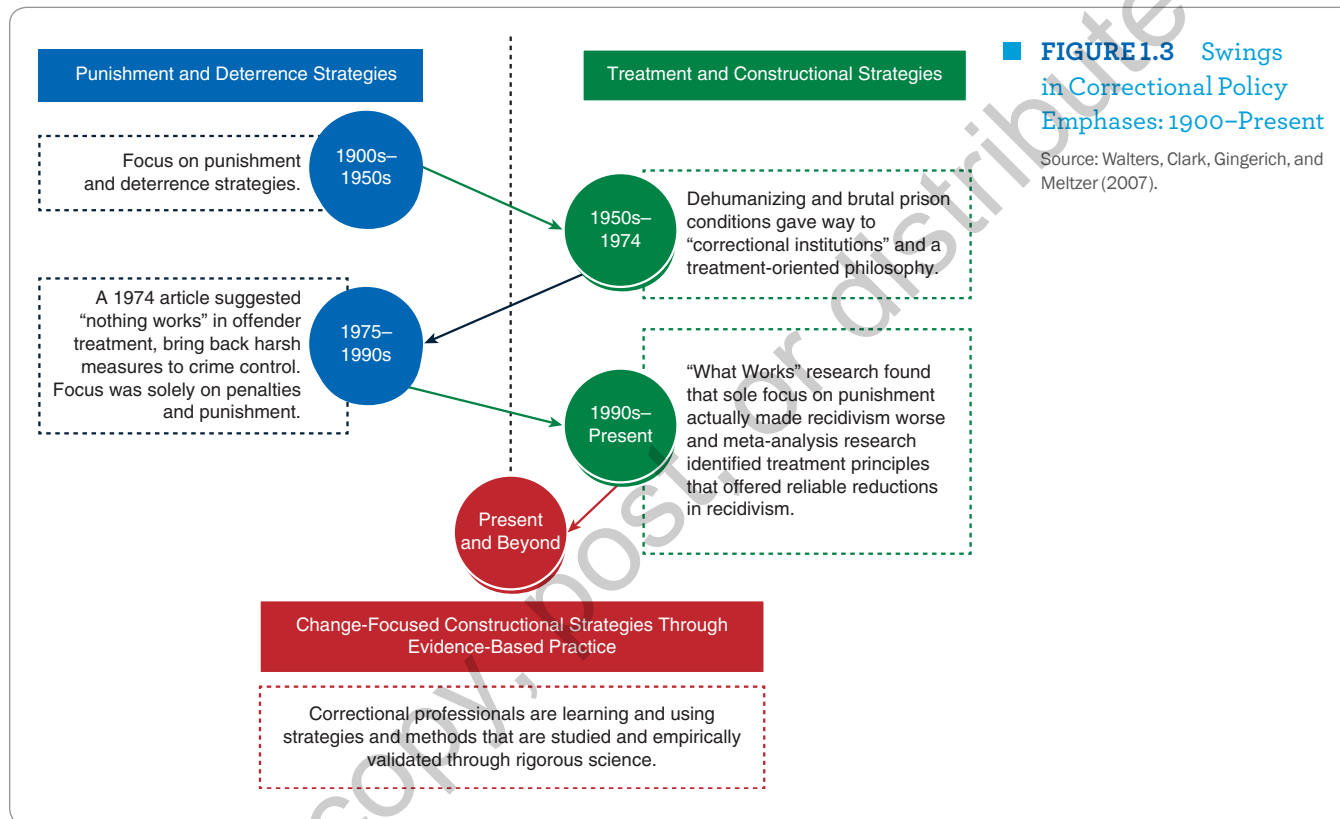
Punishment and Deterrence Strategies

Treatment and Constructional Strategies

FIGURE 1.3 Swings in Correctional Policy Emphases: 1900–Present

Source: Walters, Clark, Gingerich, and Meltzer (2007).

Focus on punishment and deterrence strategies.

1900s–1950s

1950s–1974

Dehumanizing and brutal prison conditions gave way to "correctional institutions" and a treatment-oriented philosophy.

A 1974 article suggested "nothing works" in offender treatment, bring back harsh measures to crime control. Focus was solely on penalties and punishment.

1975–1990s

1990s–Present

"What Works" research found that sole focus on punishment actually made recidivism worse and meta-analysis research identified treatment principles that offered reliable reductions in recidivism.

Present and Beyond

Change-Focused Constructional Strategies Through Evidence-Based Practice

Correctional professionals are learning and using strategies and methods that are studied and empirically validated through rigorous science.

copy, post, or distribute